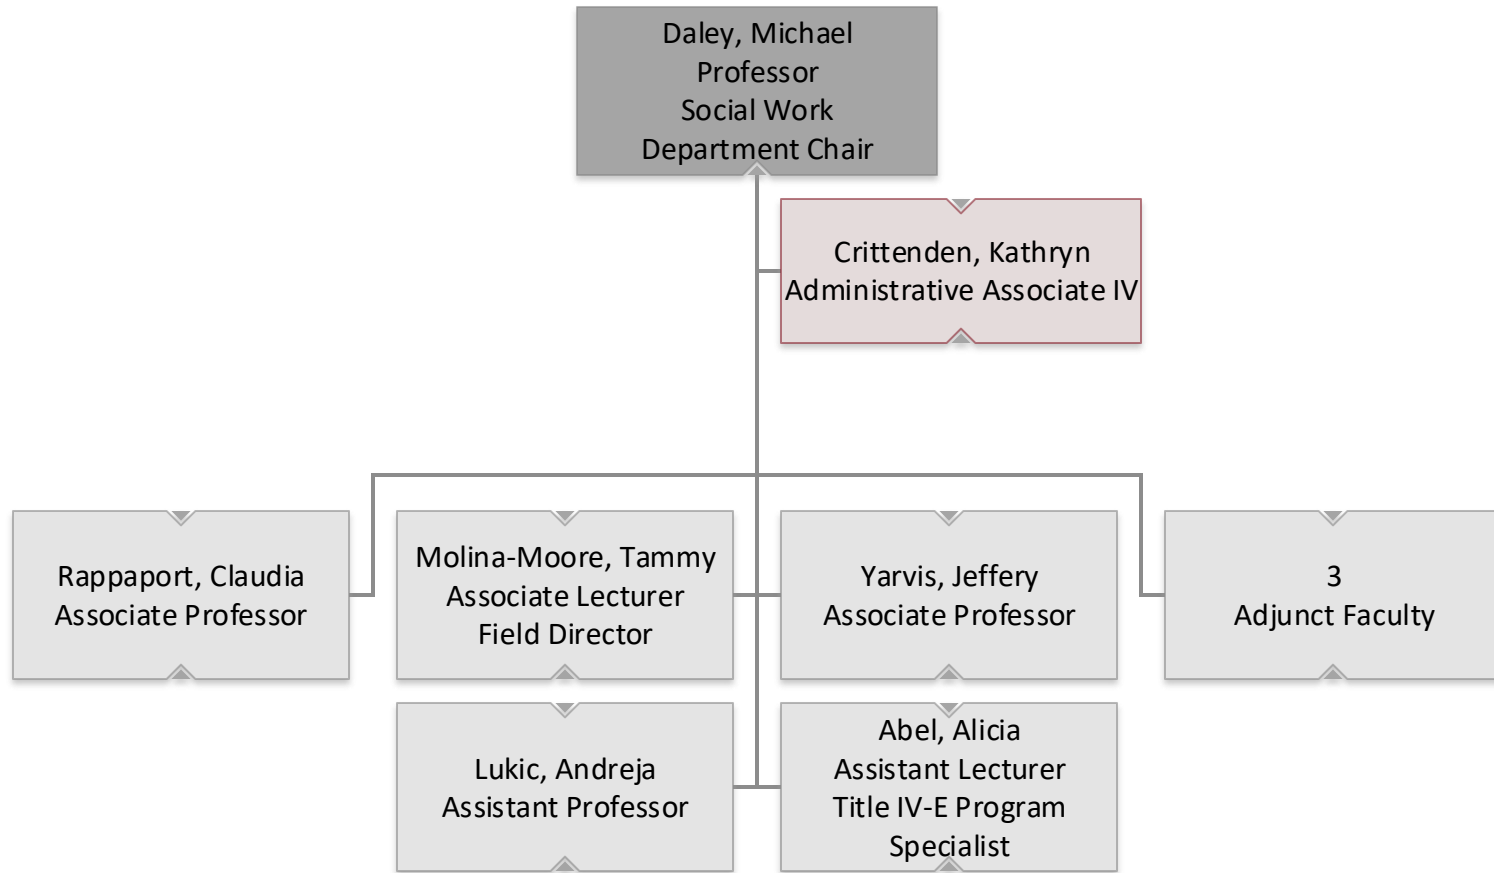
Daley, Michael
Professor
Social Work
Department Chair

Crittenden, Kathryn
Administrative Associate IV

Rappaport, Claudia
Associate Professor

Molina-Moore, Tammy
Associate Lecturer
Field Director

Yarvis, Jeffery
Associate Professor

3
Adjunct Faculty

Lukic, Andreja
Assistant Professor

Abel, Alicia
Assistant Lecturer
Title IV-E Program Specialist